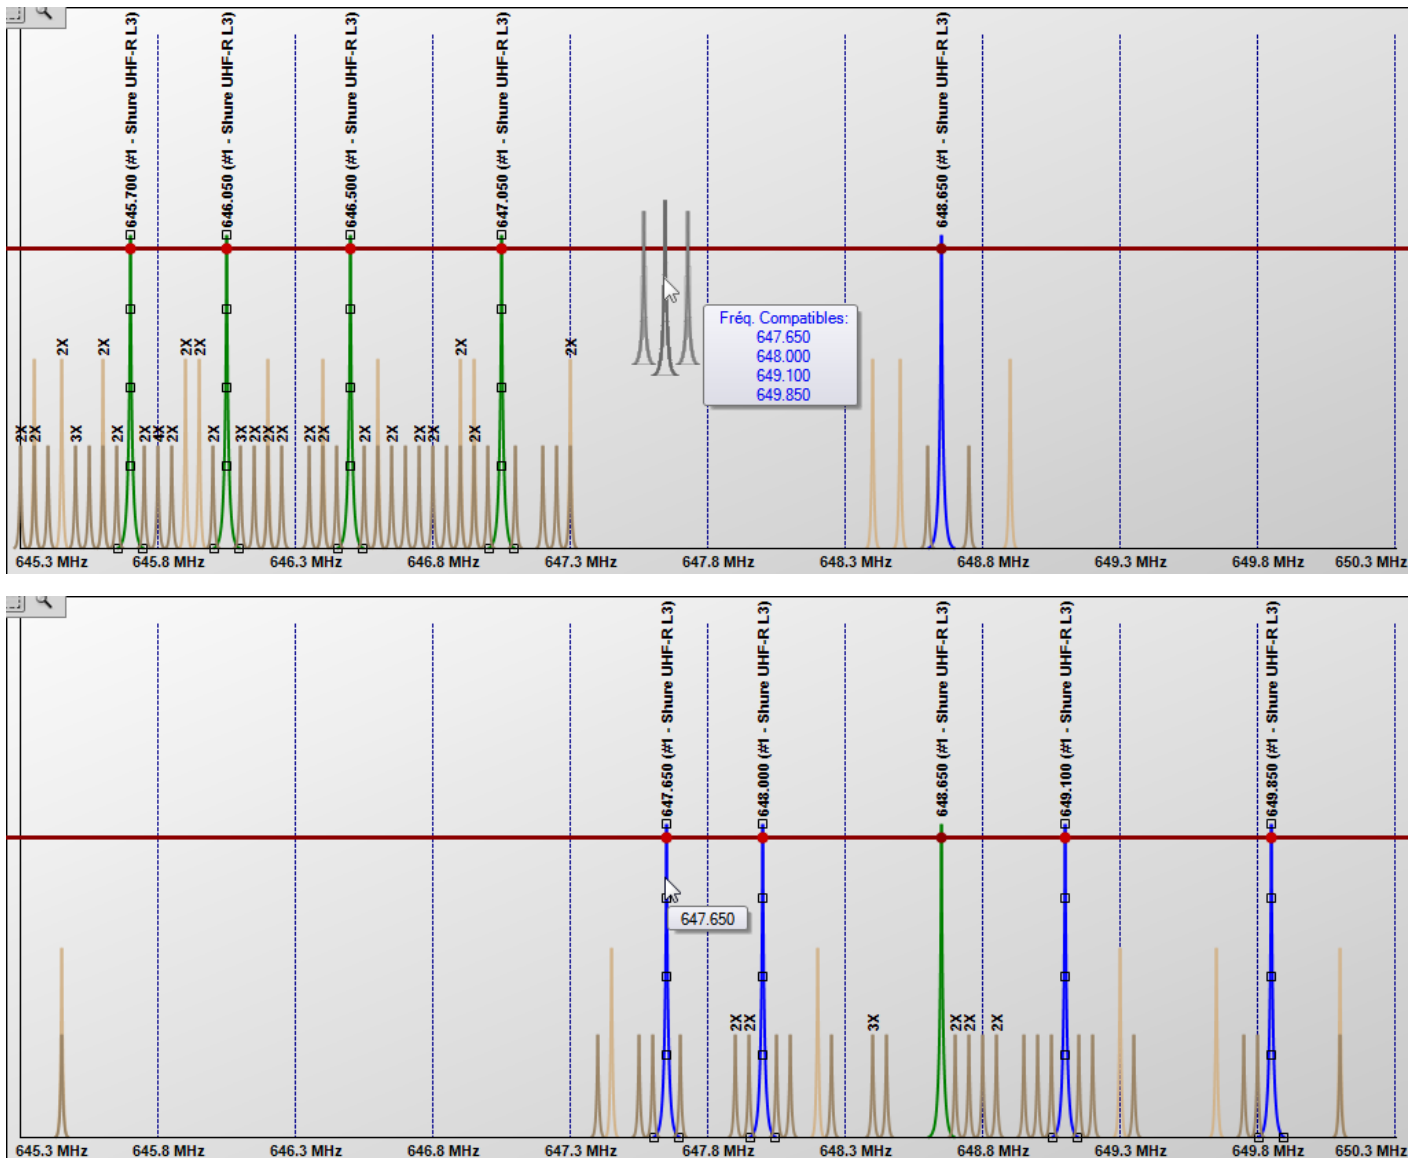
645.700 (#1 - Shure UHF-R L3)
646.050 (#1 - Shure UHF-R L3)
646.500 (#1 - Shure UHF-R L3)
647.050 (#1 - Shure UHF-R L3)
648.650 (#1 - Shure UHF-R L3)

2X 2X 2X 2X 3X 2X 2X 2X 4X 2X 2X 2X 2X 3X 2X 2X 2X 2X 2X 2X 2X 2X 2X 2X 2X 2X

Fréq. Compatibles:
647.650
648.000
649.100
649.850

645.3 MHz 645.8 MHz 646.3 MHz 646.8 MHz 647.3 MHz 647.8 MHz 648.3 MHz 648.8 MHz 649.3 MHz 649.8 MHz 650.3 MHz

647.650 (#1 - Shure UHF-R L3)
648.000 (#1 - Shure UHF-R L3)
648.650 (#1 - Shure UHF-R L3)
649.100 (#1 - Shure UHF-R L3)
649.850 (#1 - Shure UHF-R L3)

647.650

2X 2X 3X 2X 2X 2X

645.3 MHz 645.8 MHz 646.3 MHz 646.8 MHz 647.3 MHz 647.8 MHz 648.3 MHz 648.8 MHz 649.3 MHz 649.8 MHz 650.3 MHz